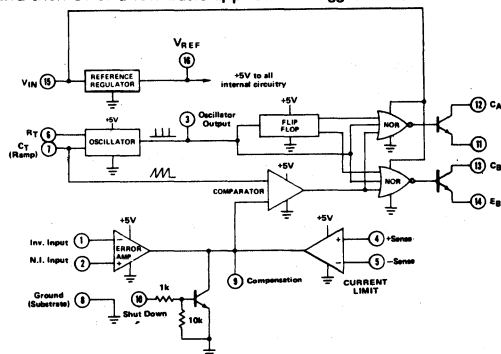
$V_{REF}$
16
$V_{IN}$ 15
REFERENCE REGULATOR
+5V to all internal circuitry
+5V
$R_T$ 6
$C_T$ 7
(Ramp)
OSCILLATOR
3 Oscillator Output
+5V
FLIP FLOP
NOR
NOR
12 $C_A$
11
13 $C_B$
14 $E_B$
+5V
COMPARATOR
+5V
Inv. Input 1
N.I. Input 2
ERROR AMP
+5V
4 +Sense
5 −Sense
9 Compensation
CURRENT LIMIT
Ground (Substrate) 8
10 1k
Shut Down
10k